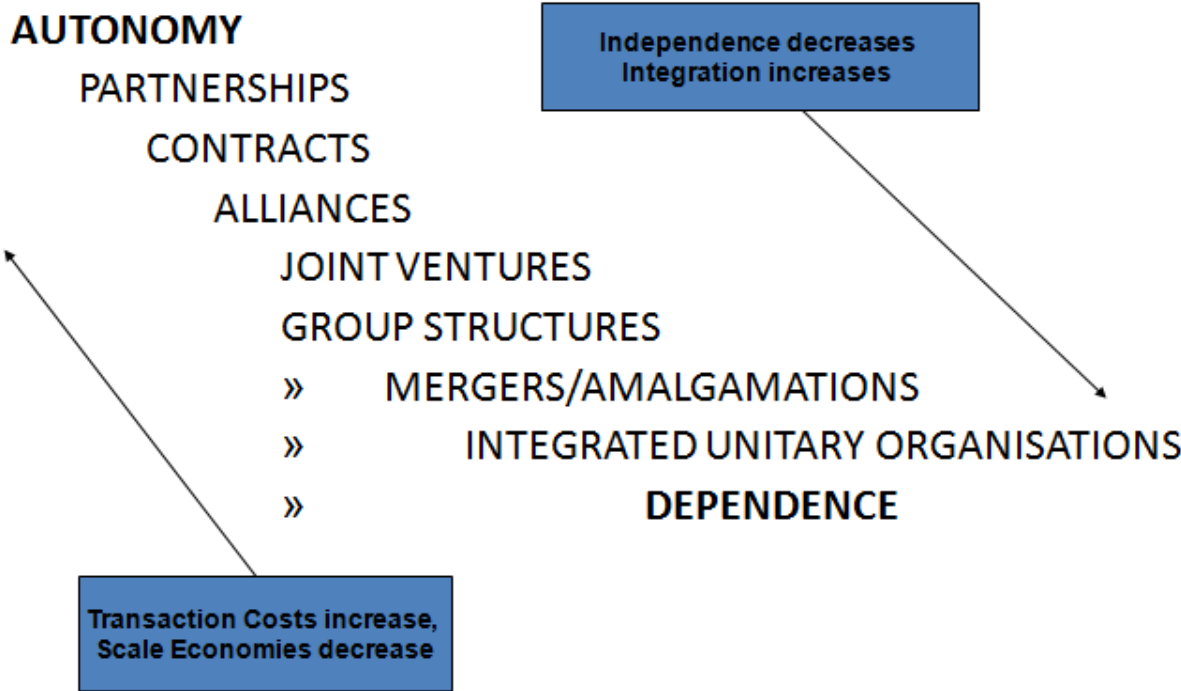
AUTONOMY

PARTNERSHIPS

CONTRACTS

ALLIANCES

JOINT VENTURES

GROUP STRUCTURES

» MERGERS/AMALGAMATIONS

» INTEGRATED UNITARY ORGANISATIONS

» DEPENDENCE

Independence decreases
Integration increases

Transaction Costs increase,
Scale Economies decrease